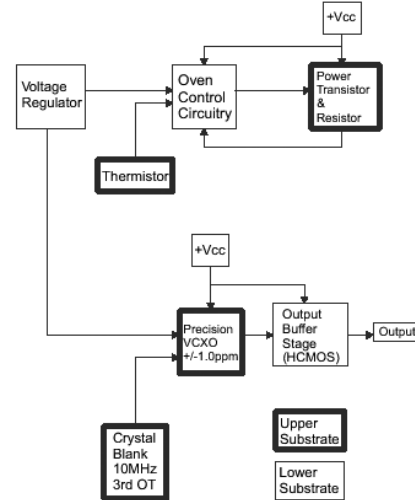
+Vcc

Voltage Regulator

Oven Control Circuitry

Power Transistor & Resistor

Thermistor

+Vcc

Precision VCXO +/-1.0ppm

Output Buffer Stage (HCMOS)

Output

Crystal Blank 10MHz 3rd OT

Upper Substrate

Lower Substrate